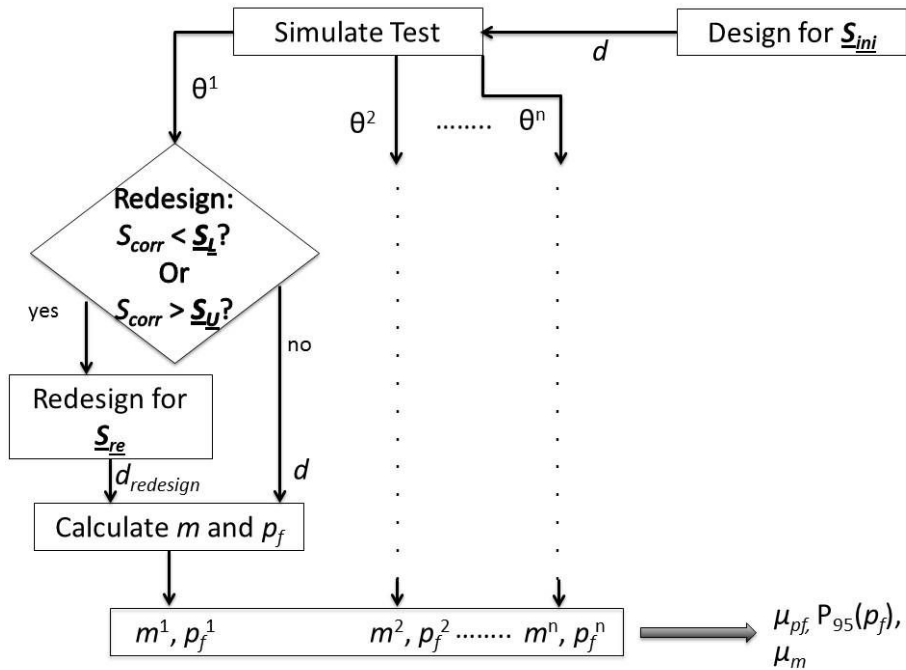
Simulate Test

Design for $\underline{S_{ini}}$

$d$

$\theta^1$

$\theta^2$ ........ $\theta^n$

Redesign: $S_{corr} < \underline{S_L}$? Or $S_{corr} > \underline{S_U}$?

yes

no

Redesign for $\underline{S_{re}}$

$d_{redesign}$

$d$

Calculate $m$ and $p_f$

$m^1$, $p_f^{\,1}$ $m^2$, $p_f^{\,2}$ ........ $m^n$, $p_f^{\,n}$

$\mu_{pf}$, $P_{95}(p_f)$, $\mu_m$